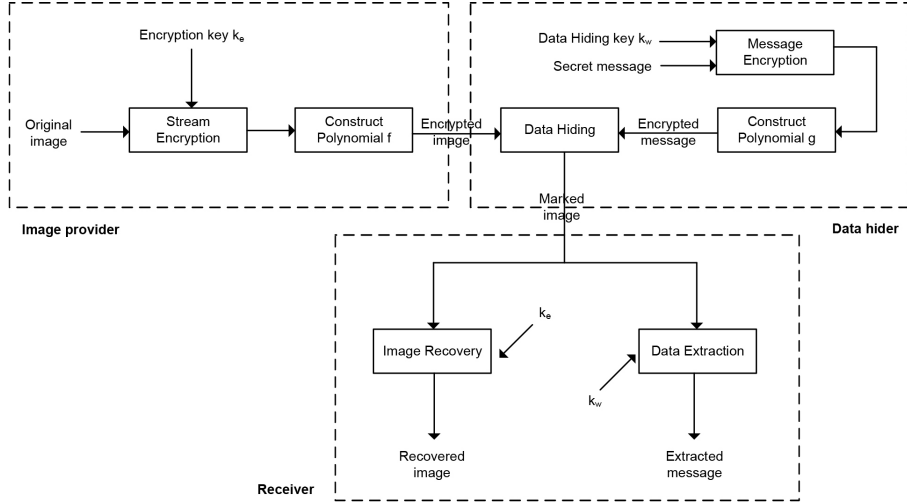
Encryption key $k_e$

Original image

Stream Encryption

Construct Polynomial f

Encrypted image

Data Hiding key $k_w$

Secret message

Message Encryption

Data Hiding

Encrypted message

Construct Polynomial g

Marked image

Image provider

Data hider

$k_e$

Image Recovery

Data Extraction

$k_w$

Recovered image

Extracted message

Receiver